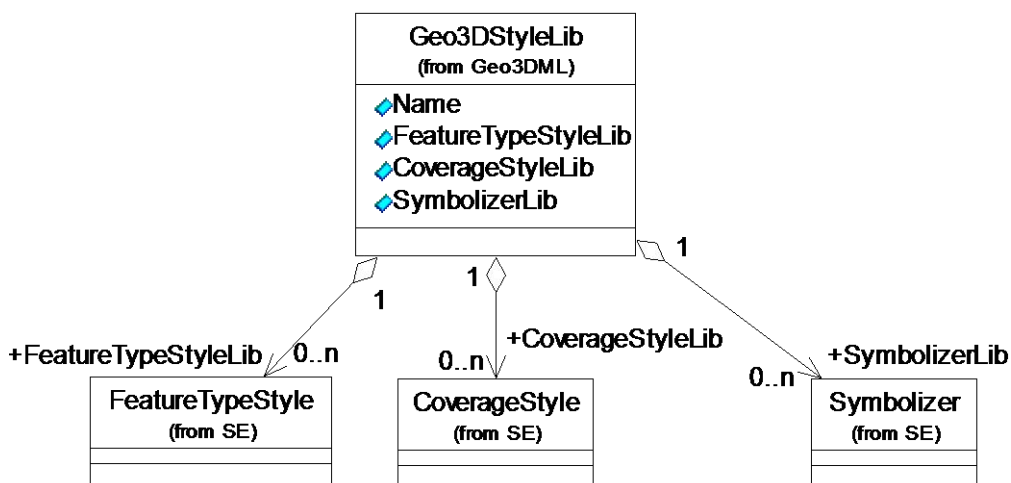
Geo3DStyleLib
(from Geo3DML)

Name
FeatureTypeStyleLib
CoverageStyleLib
SymbolizerLib

1

1

1

+FeatureTypeStyleLib 0..n

+CoverageStyleLib
0..n

+SymbolizerLib
0..n

FeatureTypeStyle
(from SE)

CoverageStyle
(from SE)

Symbolizer
(from SE)